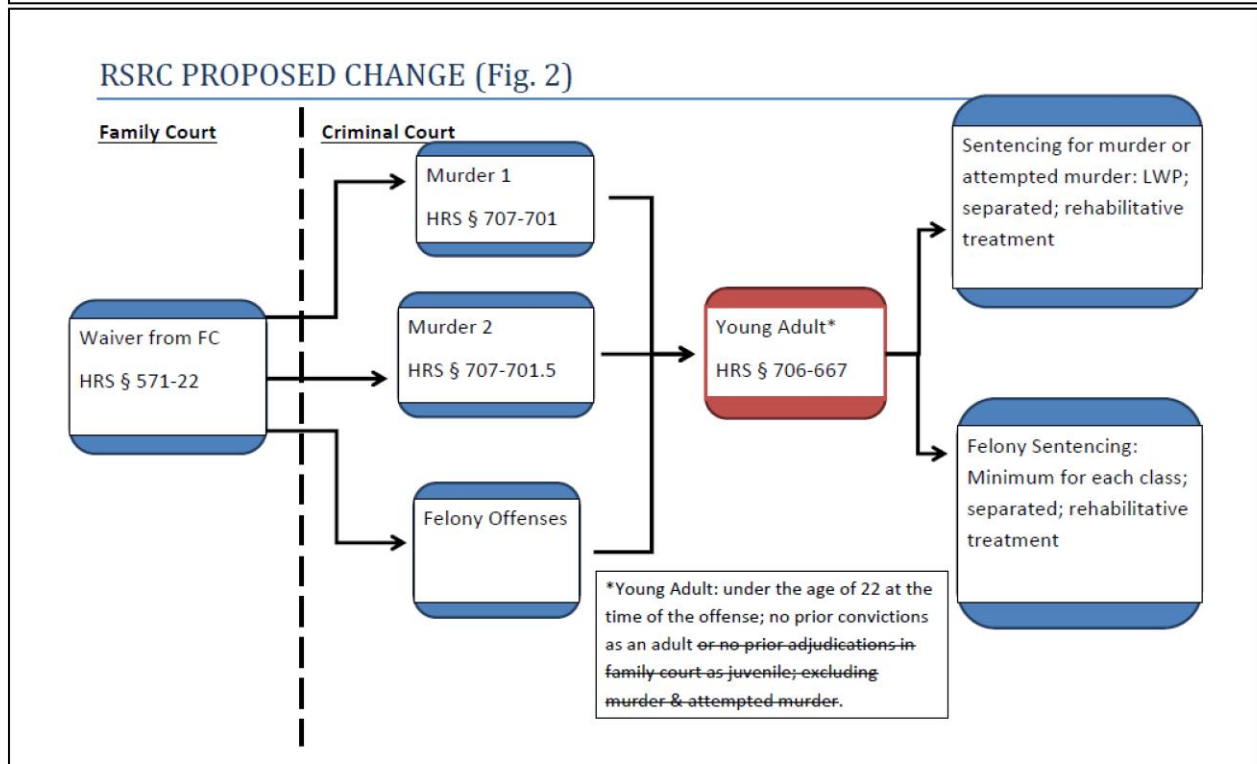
RSRC PROPOSED CHANGE (Fig. 2)

Family Court

Criminal Court

Waiver from FC

HRS § 571-22

Murder 1

HRS § 707-701

Murder 2

HRS § 707-701.5

Felony Offenses

Young Adult*

HRS § 706-667

Sentencing for murder or attempted murder: LWP; separated; rehabilitative treatment

Felony Sentencing: Minimum for each class; separated; rehabilitative treatment

*Young Adult: under the age of 22 at the time of the offense; no prior convictions as an adult ~~or no prior adjudications in family court as juvenile; excluding murder & attempted murder~~.